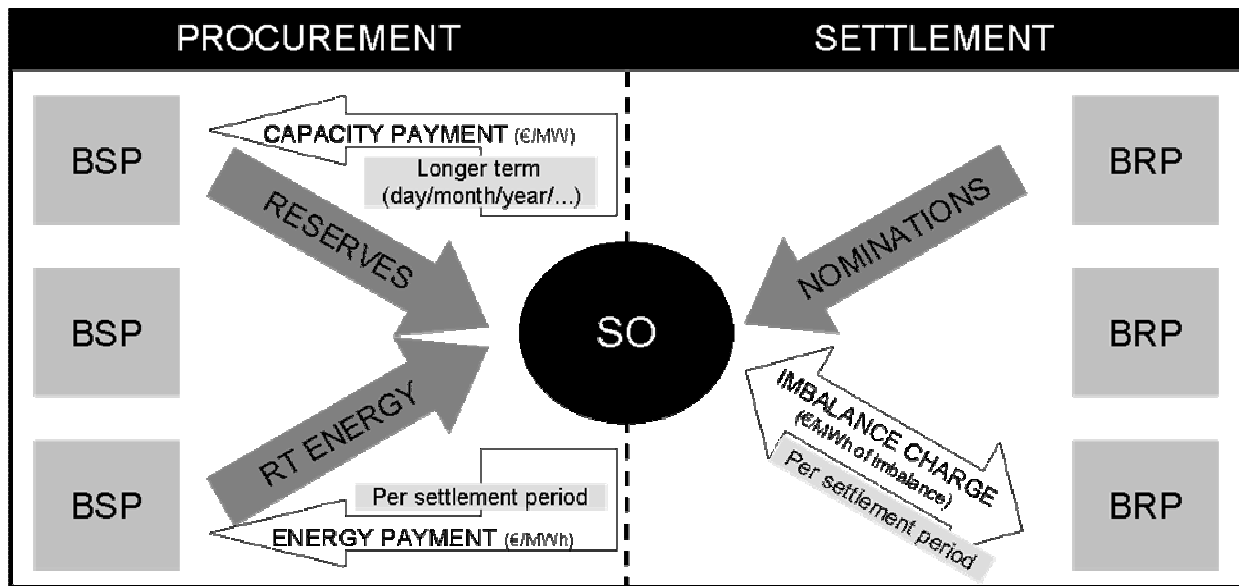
PROCUREMENT

SETTLEMENT

BSP

CAPACITY PAYMENT (€/MW)

Longer term (day/month/year/...)

RESERVES

BSP

SO

RT ENERGY

BSP

Per settlement period

ENERGY PAYMENT (€/MWh)

NOMINATIONS

BRP

BRP

IMBALANCE CHARGE (€/MWh of imbalance)

Per settlement period

BRP